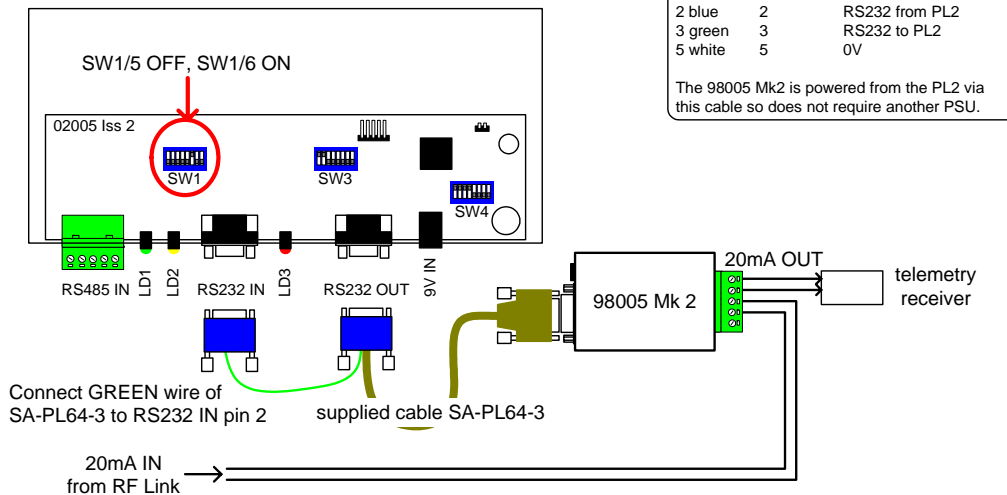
| | | |
|---|---|---|
| 2 blue | 2 | RS232 from PL2 |
| 3 green | 3 | RS232 to PL2 |
| 5 white | 5 | 0V |

The 98005 Mk2 is powered from the PL2 via this cable so does not require another PSU.

SW1/5 OFF, SW1/6 ON

02005 Iss 2

SW1

SW3

SW4

RS485 IN

LD1

LD2

RS232 IN

LD3

RS232 OUT

9V IN

20mA OUT

98005 Mk 2

telemetry receiver

Connect GREEN wire of SA-PL64-3 to RS232 IN pin 2

supplied cable SA-PL64-3

20mA IN from RF Link